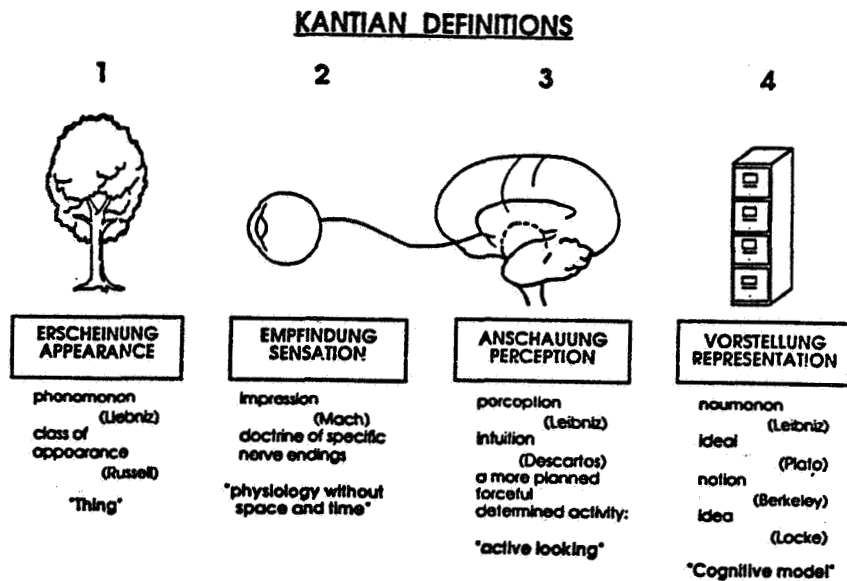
KANTIAN DEFINITIONS

1

2

3

4

ERSCHEINUNG
APPEARANCE

phonomonon
(Liebniz)
class of
appearance
(Russell)

"Thing"

EMPFINDUNG
SENSATION

impression
(Mach)
doctrine of specific
nerve endings

"physiology without
space and time"

ANSCHAUUNG
PERCEPTION

porcoption
(Leibniz)
intuition
(Descartos)
a more planned
forceful
determined activity:

"active looking"

VORSTELLUNG
REPRESENTATION

noumonon
(Leibniz)
ideal
(Plato)
notion
(Berkeley)
idea
(Locke)

"Cognitive model"